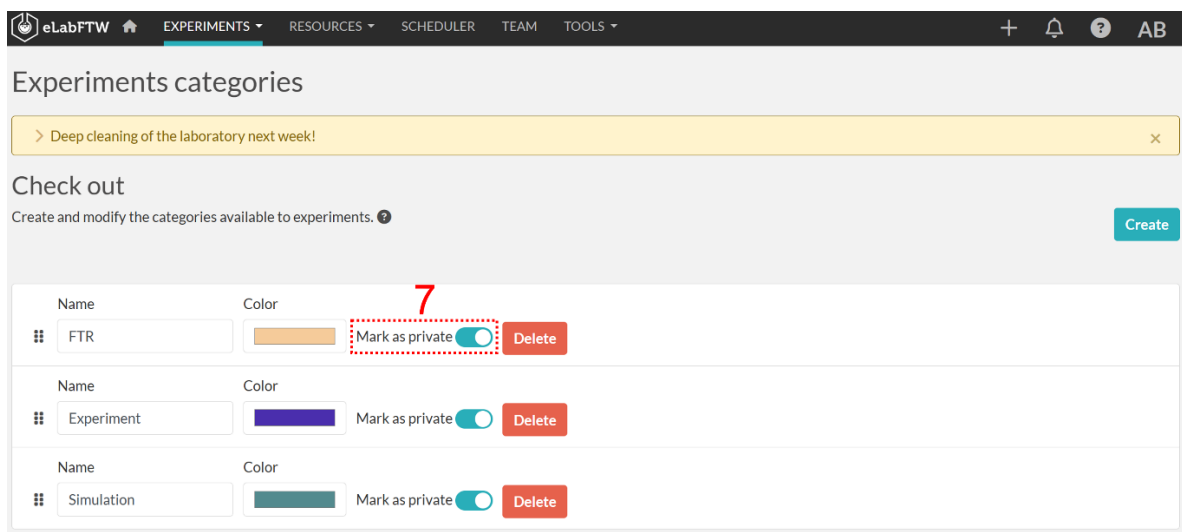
eLabFTW EXPERIMENTS RESOURCES SCHEDULER TEAM TOOLS AB

Experiments categories

Deep cleaning of the laboratory next week!

Check out

Create and modify the categories available to experiments.

Create

Name Color
FTR Mark as private Delete
7

Name Color
Experiment Mark as private Delete

Name Color
Simulation Mark as private Delete